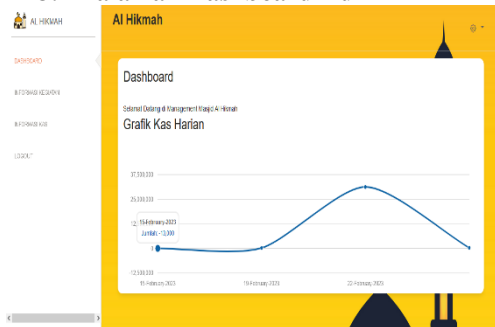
AL HIKMAH

DASHBOARD

INFORMASI KEGIATAN

INFORMASI KAS

LOGOUT

Al Hikmah

Dashboard

Selamat Datang di Management Masjid Al-Hikmah

Grafik Kas Harian

37.500.000

25.000.000

12.500.000

0

-12.500.000

15 February 2023

Jumlah: -13.000

15 February 2023

19 February 2023

22 February 2023